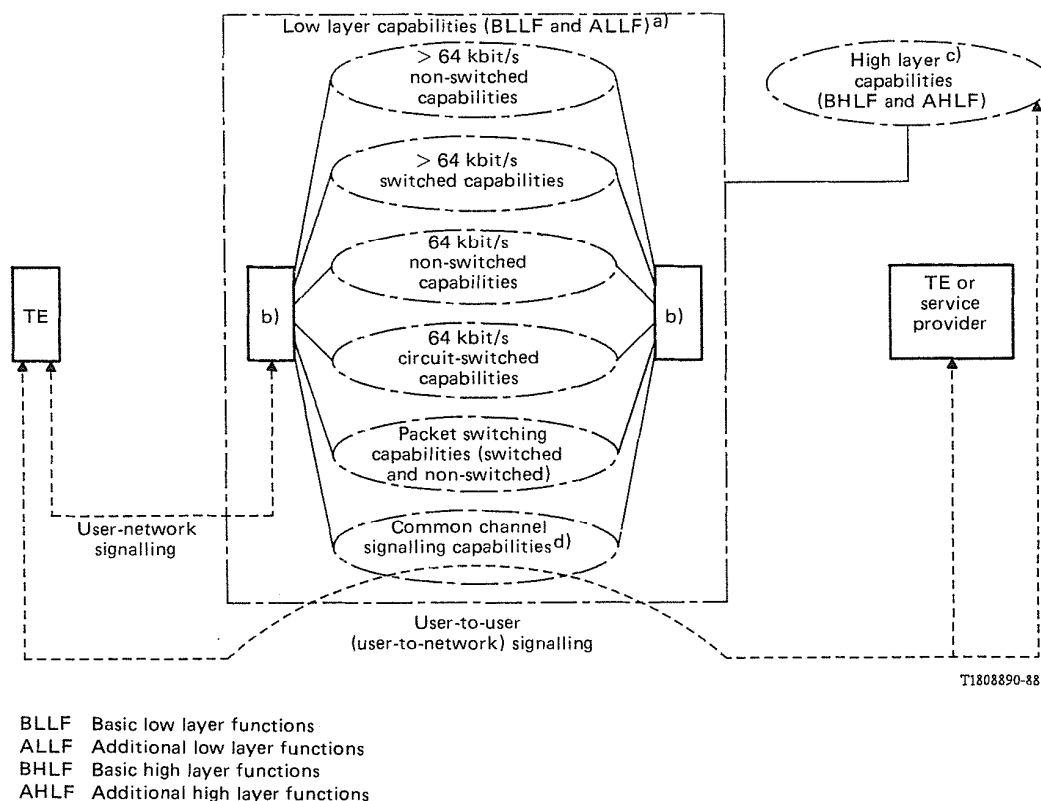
Low layer capabilities (BLLF and ALLF) a)

> 64 kbit/s non-switched capabilities

> 64 kbit/s switched capabilities

64 kbit/s non-switched capabilities

64 kbit/s circuit-switched capabilities

Packet switching capabilities (switched and non-switched)

Common channel signalling capabilities d)

High layer c) capabilities (BHLF and AHLF)

TE

b)

b)

TE or service provider

User-network signalling

User-to-user (user-to-network) signalling

T1808890-88

BLLF Basic low layer functions
ALLF Additional low layer functions
BHLF Basic high layer functions
AHLF Additional high layer functions